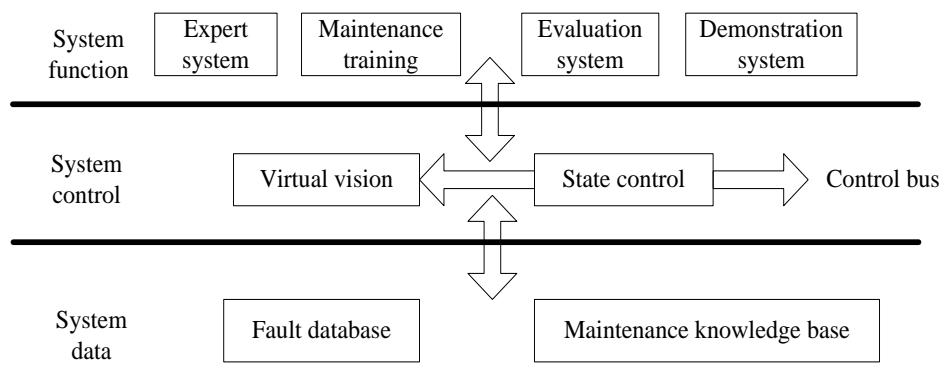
System function

Expert system

Maintenance training

Evaluation system

Demonstration system

System control

Virtual vision

State control

Control bus

System data

Fault database

Maintenance knowledge base